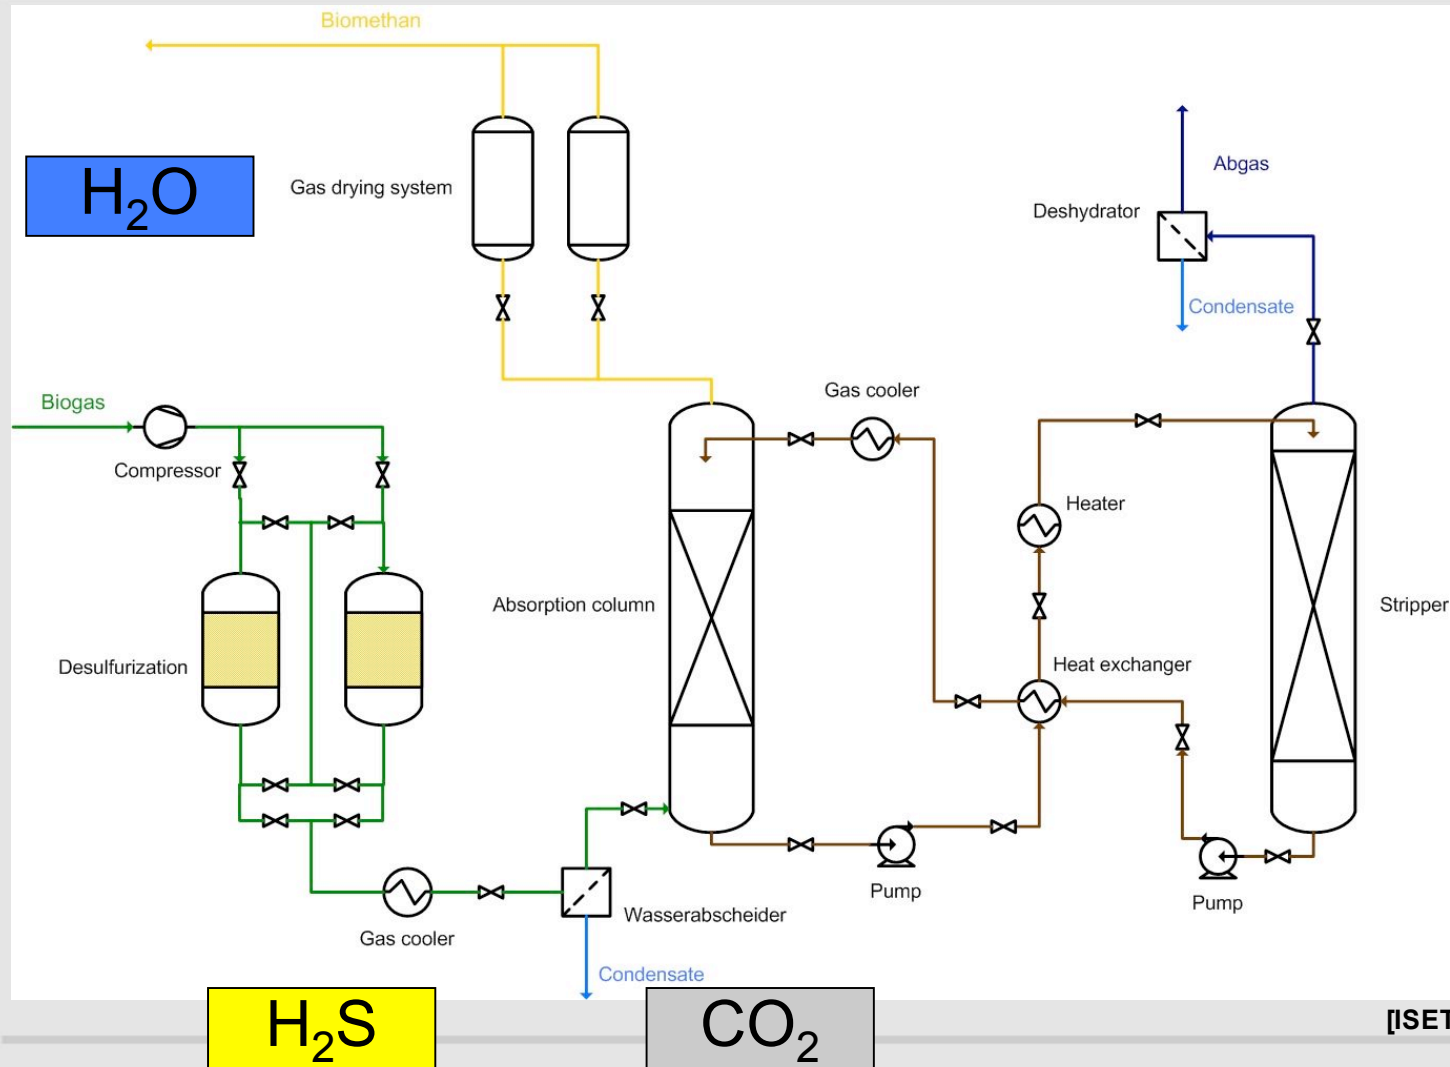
Biomethan

$H_2O$

Gas drying system

Abgas

Deshydrator

Condensate

Biogas

Compressor

Gas cooler

Heater

Absorption column

Stripper

Desulfurization

Heat exchanger

Pump

Pump

Wasserabscheider

Gas cooler

Condensate

$H_2S$

$CO_2$

[ISET